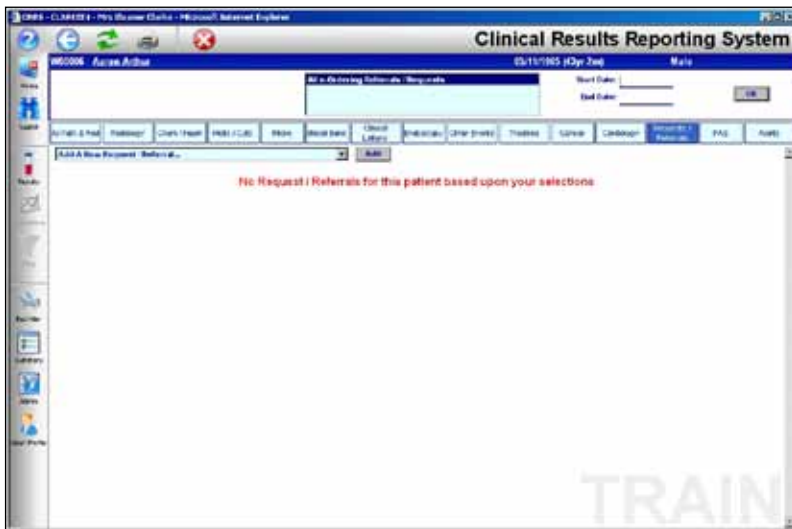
CRRS - CLARISSA - Mrs Eleanor Clarke - Microsoft Internet Explorer

Clinical Results Reporting System

W60006 Aaron Arthur

05/11/1965 (43yr 3m)

Male

All e-Ordering Referrals / Requests

Start Date:

End Date:

OK

Home

Search

Results

Req

Key Info

Summary

Alerts

User Profile

Ac Path & Rad

Radiology

Chem / Haem

Histo / Cyto

Micro

Blood Bank

Clinical Letters

Endoscopy

Other Events

Theatres

Cancer

Cardiology

Requests / Referrals

PAS

Audit

Add A New Request / Referral...

Add

No Request / Referrals for this patient based upon your selections

TRAIN